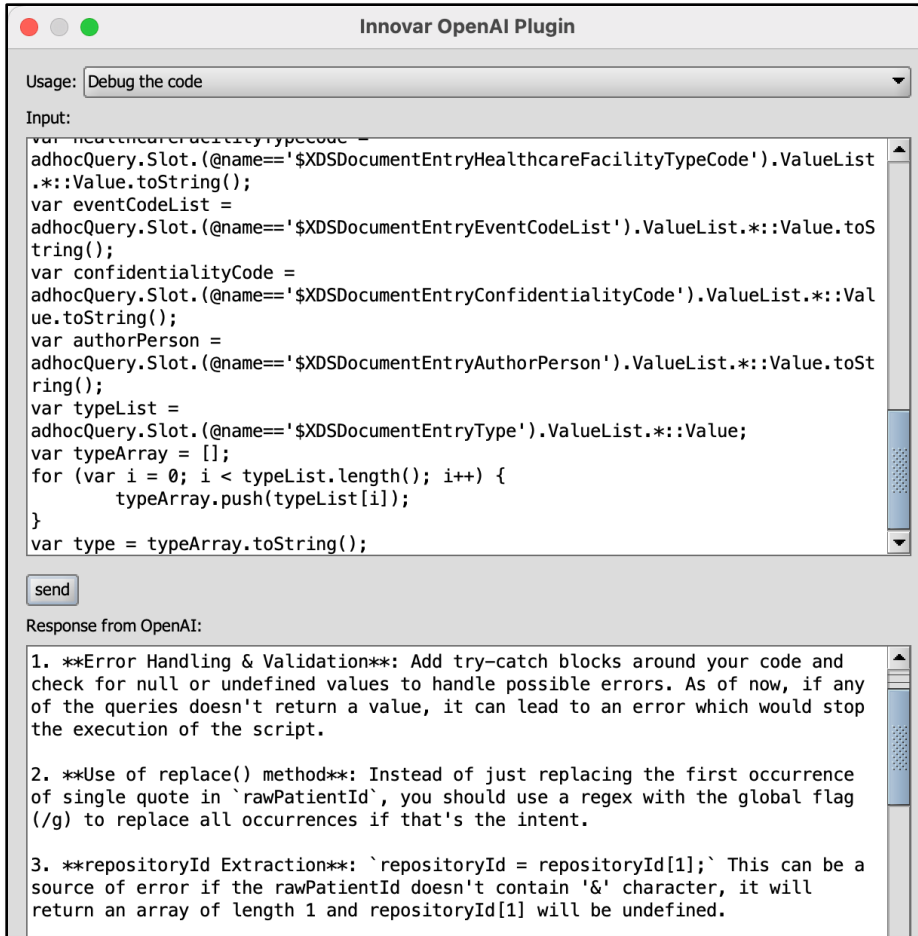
Innovar OpenAI Plugin

Usage: Debug the code

Input:

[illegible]
adhocQuery.Slot.(@name=='$XDSDocumentEntryHealthcareFacilityTypeCode').ValueList.*::Value.toString();
var eventCodeList =
adhocQuery.Slot.(@name=='$XDSDocumentEntryEventCodeList').ValueList.*::Value.toString();
var confidentialityCode =
adhocQuery.Slot.(@name=='$XDSDocumentEntryConfidentialityCode').ValueList.*::Value.toString();
var authorPerson =
adhocQuery.Slot.(@name=='$XDSDocumentEntryAuthorPerson').ValueList.*::Value.toString();
var typeList =
adhocQuery.Slot.(@name=='$XDSDocumentEntryType').ValueList.*::Value;
var typeArray = [];
for (var i = 0; i < typeList.length(); i++) {
typeArray.push(typeList[i]);
}
var type = typeArray.toString();

send

Response from OpenAI:

1. **Error Handling & Validation**: Add try-catch blocks around your code and check for null or undefined values to handle possible errors. As of now, if any of the queries doesn't return a value, it can lead to an error which would stop the execution of the script.

2. **Use of replace() method**: Instead of just replacing the first occurrence of single quote in `rawPatientId`, you should use a regex with the global flag (/g) to replace all occurrences if that's the intent.

3. **repositoryId Extraction**: `repositoryId = repositoryId[1];` This can be a source of error if the rawPatientId doesn't contain '&' character, it will return an array of length 1 and repositoryId[1] will be undefined.